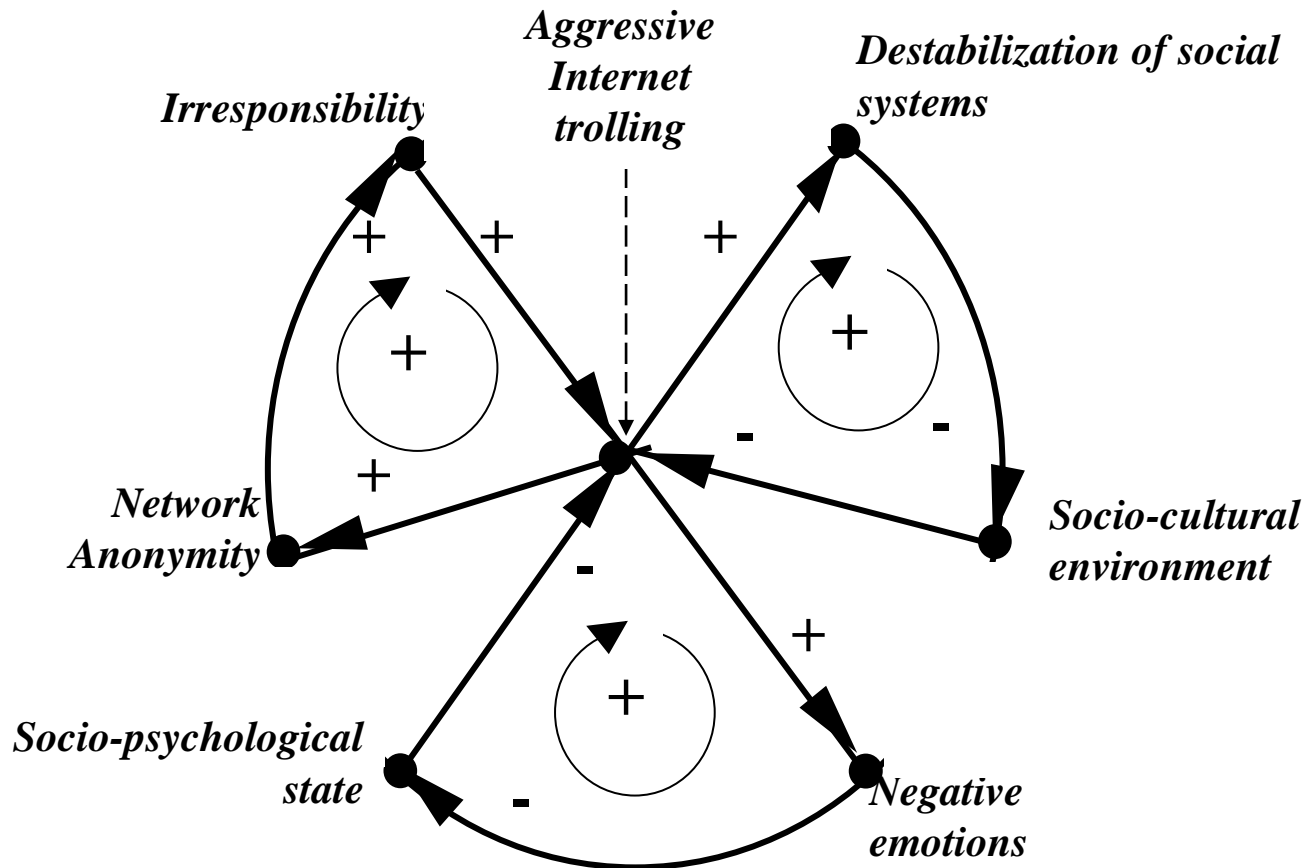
Aggressive Internet trolling

Destabilization of social systems

Irresponsibility

+

+

+

+

+

-

-

+

Network Anonymity

Socio-cultural environment

-

+

+

Socio-psychological state

-

Negative emotions